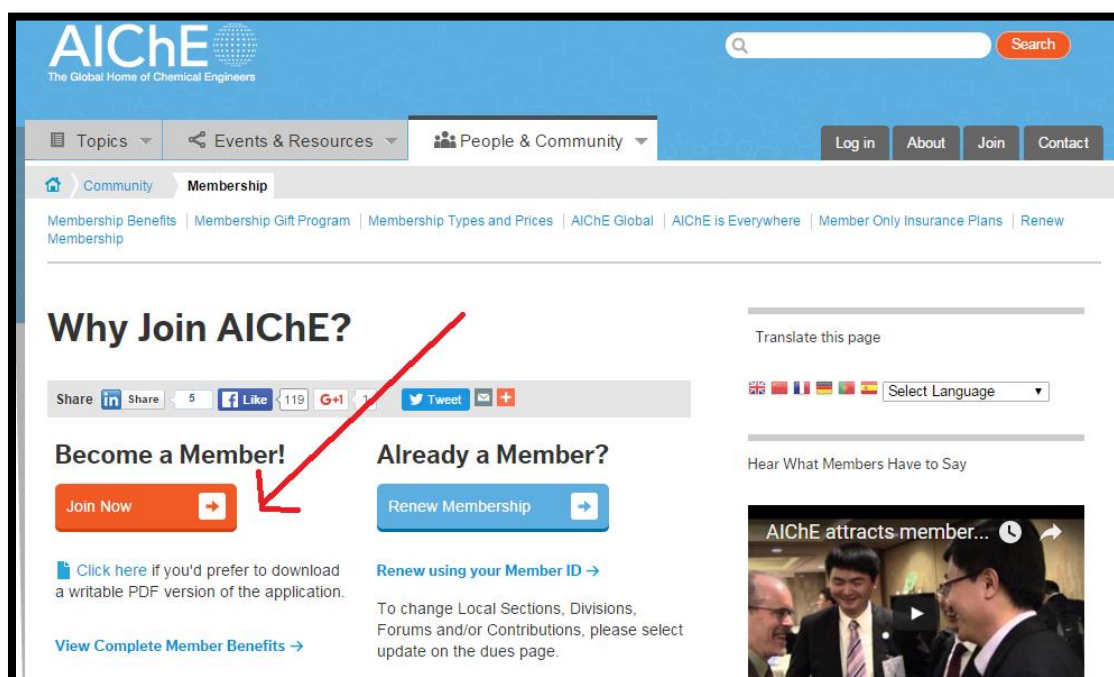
AIChE
The Global Home of Chemical Engineers

Search

Topics
Events & Resources
People & Community
Log in
About
Join
Contact

Community
Membership

Membership Benefits | Membership Gift Program | Membership Types and Prices | AIChE Global | AIChE is Everywhere | Member Only Insurance Plans | Renew Membership

Why Join AIChE?

Share in Share 5 Like 119 G+1 1 Tweet

Become a Member!

Join Now

Click here if you'd prefer to download a writable PDF version of the application.

View Complete Member Benefits →

Already a Member?

Renew Membership

Renew using your Member ID →

To change Local Sections, Divisions, Forums and/or Contributions, please select update on the dues page.

Translate this page

Select Language

Hear What Members Have to Say

AIChE attracts member...